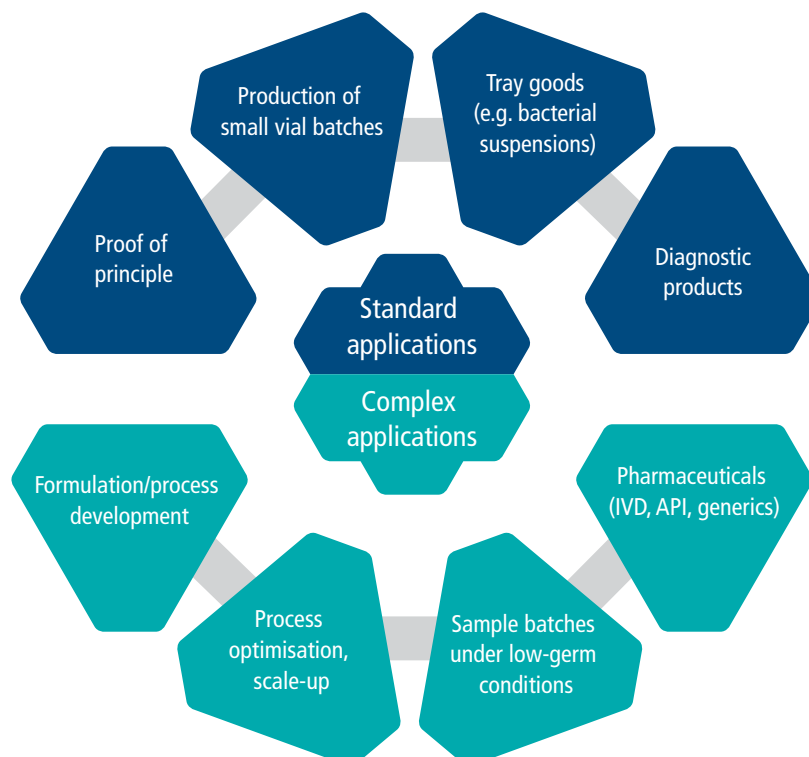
Production of small vial batches

Tray goods (e.g. bacterial suspensions)

Proof of principle

Diagnostic products

Standard applications

Complex applications

Formulation/process development

Pharmaceuticals (IVD, API, generics)

Process optimisation, scale-up

Sample batches under low-germ conditions